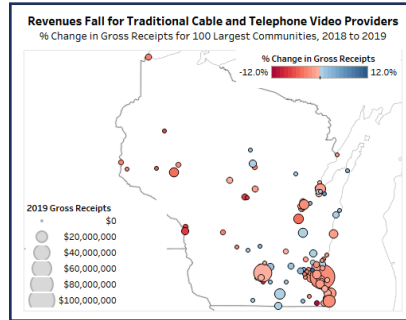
Revenues Fall for Traditional Cable and Telephone Video Providers
% Change in Gross Receipts for 100 Largest Communities, 2018 to 2019

% Change in Gross Receipts
-12.0%
12.0%

2019 Gross Receipts
$0
$20,000,000
$40,000,000
$60,000,000
$80,000,000
$100,000,000